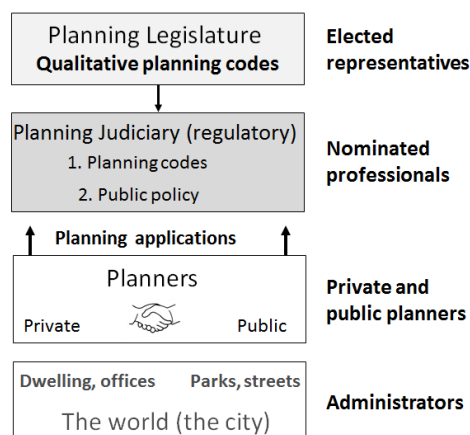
Planning Legislature
Qualitative planning codes

Elected representatives

Planning Judiciary (regulatory)
1. Planning codes
2. Public policy

Nominated professionals

Planning applications

Planners
Private
Public

Private and public planners

Dwelling, offices
Parks, streets
The world (the city)

Administrators